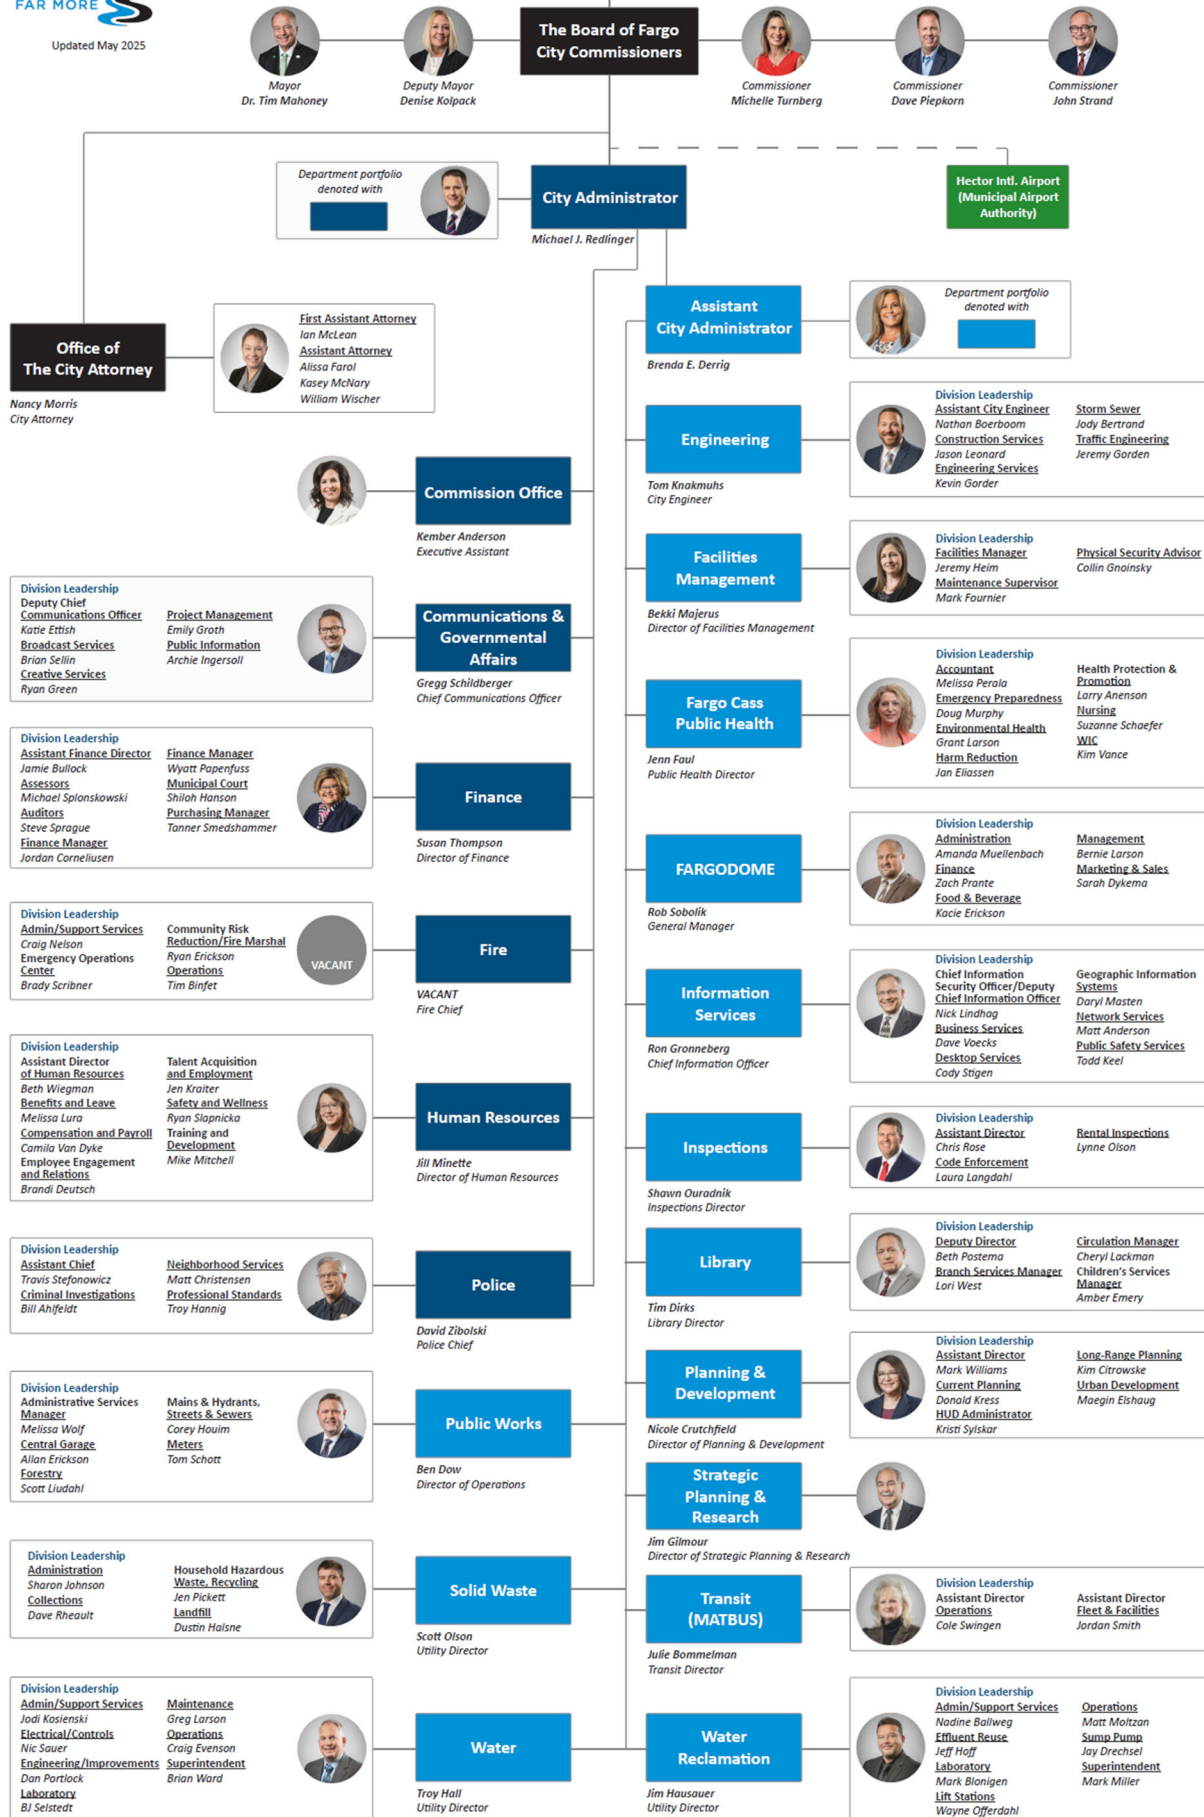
FAR MORE

Updated May 2025

The Board of Fargo City Commissioners

Mayor
Dr. Tim Mahoney

Deputy Mayor
Denise Kolpack

Commissioner
Michelle Turnberg

Commissioner
Dave Piepkorn

Commissioner
John Strand

Department portfolio denoted with

City Administrator
Michael J. Redlinger

Hector Intl. Airport (Municipal Airport Authority)

Office of The City Attorney
Nancy Morris
City Attorney

First Assistant Attorney
Ian McLean
Assistant Attorney
Alissa Farol
Kasey McNary
William Wischer

Assistant City Administrator
Brenda E. Derrig

Department portfolio denoted with

Commission Office
Kember Anderson
Executive Assistant

Engineering
Tom Knakmuhs
City Engineer

Division Leadership
Assistant City Engineer
Nathan Boerboom
Construction Services
Jason Leonard
Engineering Services
Kevin Gorder
Storm Sewer
Jody Bertrand
Traffic Engineering
Jeremy Gorden

Facilities Management
Bekki Majerus
Director of Facilities Management

Division Leadership
Facilities Manager
Jeremy Heim
Maintenance Supervisor
Mark Fournier
Physical Security Advisor
Collin Gnoinsky

Division Leadership
Deputy Chief
Communications Officer
Katie Ettish
Broadcast Services
Brian Sellin
Creative Services
Ryan Green
Project Management
Emily Groth
Public Information
Archie Ingersoll

Communications & Governmental Affairs
Gregg Schildberger
Chief Communications Officer

Fargo Cass Public Health
Jenn Faul
Public Health Director

Division Leadership
Accountant
Melissa Perala
Emergency Preparedness
Doug Murphy
Environmental Health
Grant Larson
Harm Reduction
Jan Eliassen
Health Protection & Promotion
Larry Anenson
Nursing
Suzanne Schaefer
WIC
Kim Vance

Division Leadership
Assistant Finance Director
Jamie Bullock
Assessors
Michael Splonskowski
Auditors
Steve Sprague
Finance Manager
Jordan Corneliusen
Finance Manager
Wyatt Papenfuss
Municipal Court
Shiloh Hanson
Purchasing Manager
Tanner Smedshammer

Finance
Susan Thompson
Director of Finance

FARGODOME
Rob Sobolik
General Manager

Division Leadership
Administration
Amanda Muellenbach
Finance
Zach Prante
Food & Beverage
Kacie Erickson
Management
Bernie Larson
Marketing & Sales
Sarah Dykema

Division Leadership
Admin/Support Services
Craig Nelson
Emergency Operations Center
Brady Scribner
Community Risk Reduction/Fire Marshal
Ryan Erickson
Operations
Tim Binfet

VACANT

Fire
VACANT
Fire Chief

Information Services
Ron Gronneberg
Chief Information Officer

Division Leadership
Chief Information Security Officer/Deputy Chief Information Officer
Nick Lindhag
Business Services
Dave Voecks
Desktop Services
Cody Stigen
Geographic Information Systems
Daryl Masten
Network Services
Matt Anderson
Public Safety Services
Todd Keel

Division Leadership
Assistant Director of Human Resources
Beth Wiegman
Benefits and Leave
Melissa Lura
Compensation and Payroll
Camila Van Dyke
Employee Engagement and Relations
Brandi Deutsch
Talent Acquisition and Employment
Jen Kraiter
Safety and Wellness
Ryan Slapnicka
Training and Development
Mike Mitchell

Human Resources
Jill Minette
Director of Human Resources

Inspections
Shawn Ouradnik
Inspections Director

Division Leadership
Assistant Director
Chris Rose
Code Enforcement
Laura Langdahl
Rental Inspections
Lynne Olson

Division Leadership
Assistant Chief
Travis Stefonowicz
Criminal Investigations
Bill Ahlfeldt
Neighborhood Services
Matt Christensen
Professional Standards
Troy Hannig

Police
David Zibolski
Police Chief

Library
Tim Dirks
Library Director

Division Leadership
Deputy Director
Beth Postema
Branch Services Manager
Lori West
Circulation Manager
Cheryl Lackman
Children's Services Manager
Amber Emery

Planning & Development
Nicole Crutchfield
Director of Planning & Development

Division Leadership
Assistant Director
Mark Williams
Current Planning
Donald Kress
HUD Administrator
Kristi Sylskar
Long-Range Planning
Kim Citrowske
Urban Development
Maegin Elshaug

Division Leadership
Administrative Services Manager
Melissa Wolf
Central Garage
Allan Erickson
Forestry
Scott Liudahl
Mains & Hydrants, Streets & Sewers
Corey Houim
Meters
Tom Schott

Public Works
Ben Dow
Director of Operations

Strategic Planning & Research
Jim Gilmour
Director of Strategic Planning & Research

Division Leadership
Administration
Sharon Johnson
Collections
Dave Rheault
Household Hazardous Waste, Recycling
Jen Pickett
Landfill
Dustin Halsne

Solid Waste
Scott Olson
Utility Director

Transit (MATBUS)
Julie Bommelman
Transit Director

Division Leadership
Assistant Director Operations
Cole Swingen
Assistant Director Fleet & Facilities
Jordan Smith

Division Leadership
Admin/Support Services
Jodi Kosienski
Electrical/Controls
Nic Sauer
Engineering/Improvements
Dan Portlock
Laboratory
BJ Selstedt
Maintenance
Greg Larson
Operations
Craig Evenson
Superintendent
Brian Ward

Water
Troy Hall
Utility Director

Water Reclamation
Jim Hausauer
Utility Director

Division Leadership
Admin/Support Services
Nadine Ballweg
Effluent Reuse
Jeff Hoff
Laboratory
Mark Blonigen
Lift Stations
Wayne Offerdahl
Operations
Matt Moltzan
Sump Pump
Jay Drechsel
Superintendent
Mark Miller